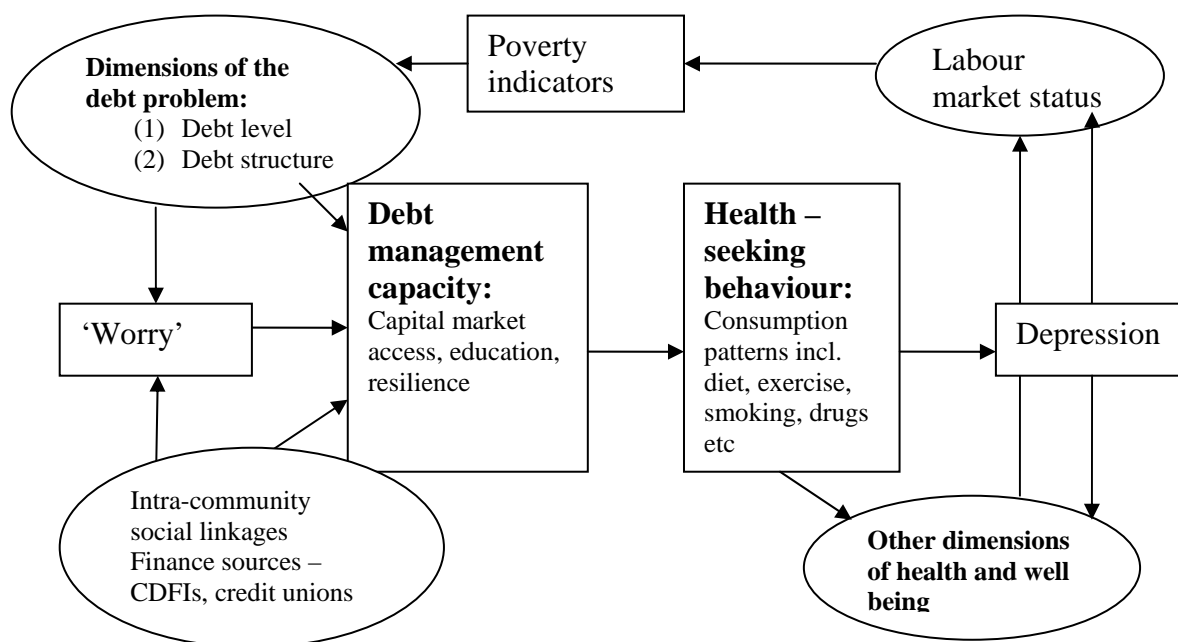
Poverty indicators

Labour market status

Dimensions of the debt problem:
(1) Debt level
(2) Debt structure

Debt management capacity:
Capital market access, education, resilience

Health – seeking behaviour:
Consumption patterns incl. diet, exercise, smoking, drugs etc

'Worry'

Depression

Intra-community social linkages
Finance sources – CDFIs, credit unions

Other dimensions of health and well being